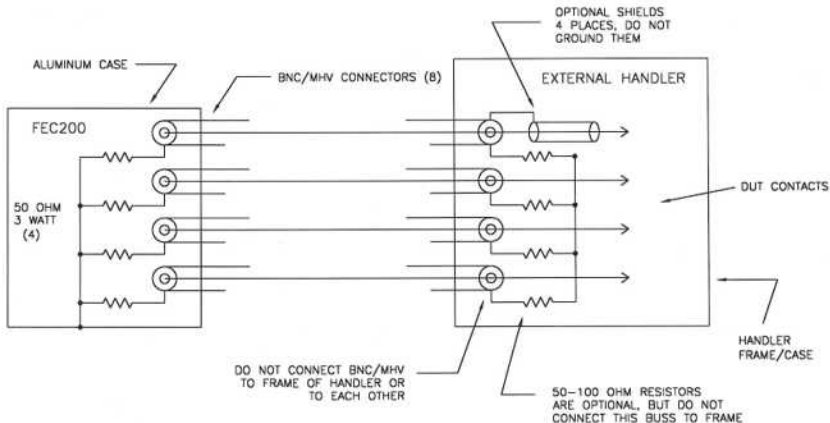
OPTIONAL SHIELDS
4 PLACES, DO NOT
GROUND THEM

ALUMINUM CASE

BNC/MHV CONNECTORS (8)

EXTERNAL HANDLER

FEC200

50 OHM
3 WATT
(4)

DUT CONTACTS

HANDLER
FRAME/CASE

DO NOT CONNECT BNC/MHV
TO FRAME OF HANDLER OR
TO EACH OTHER

50–100 OHM RESISTORS
ARE OPTIONAL, BUT DO NOT
CONNECT THIS BUSS TO FRAME